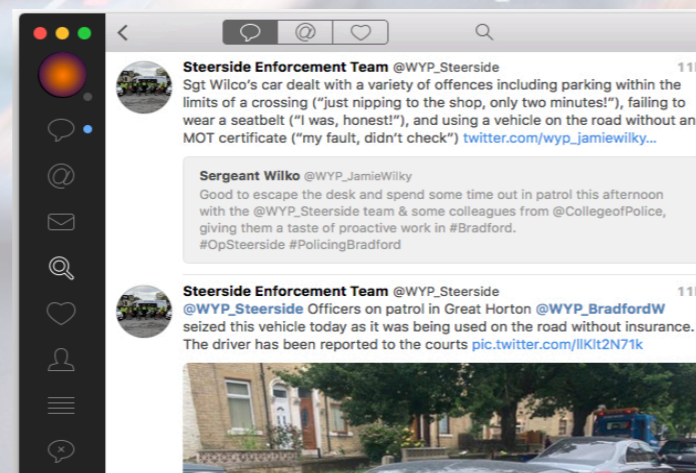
Steerside Enforcement Team @WYP_Steerside 11h

Sgt Wilco's car dealt with a variety of offences including parking within the limits of a crossing ("just nipping to the shop, only two minutes!"), failing to wear a seatbelt ("I was, honest!"), and using a vehicle on the road without an MOT certificate ("my fault, didn't check") twitter.com/wyp_jamiewilky...

Sergeant Wilko @WYP_JamieWilky

Good to escape the desk and spend some time out in patrol this afternoon with the @WYP_Steerside team & some colleagues from @CollegeofPolice, giving them a taste of proactive work in #Bradford. #OpSteerside #PolicingBradford

Steerside Enforcement Team @WYP_Steerside 11h

@WYP_Steerside Officers on patrol in Great Horton @WYP_BradfordW seized this vehicle today as it was being used on the road without insurance. The driver has been reported to the courts pic.twitter.com/lIKlt2N71k